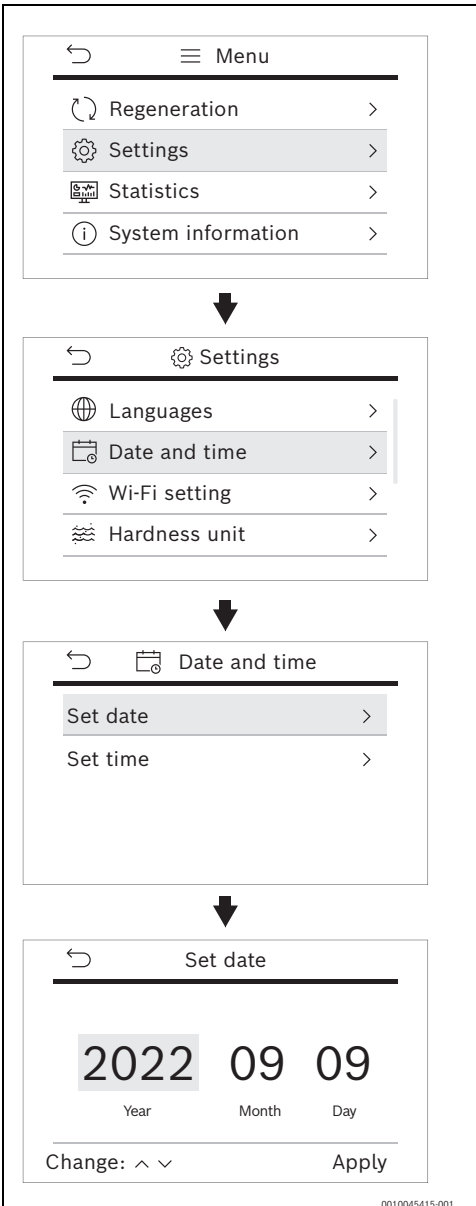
Menu

Regeneration >

Settings >

Statistics >

System information >

Settings

Languages >

Date and time >

Wi-Fi setting >

Hardness unit >

Date and time

Set date >

Set time >

Set date

2022 09 09

Year Month Day

Change: ∧ ∨ Apply

0010045415-001